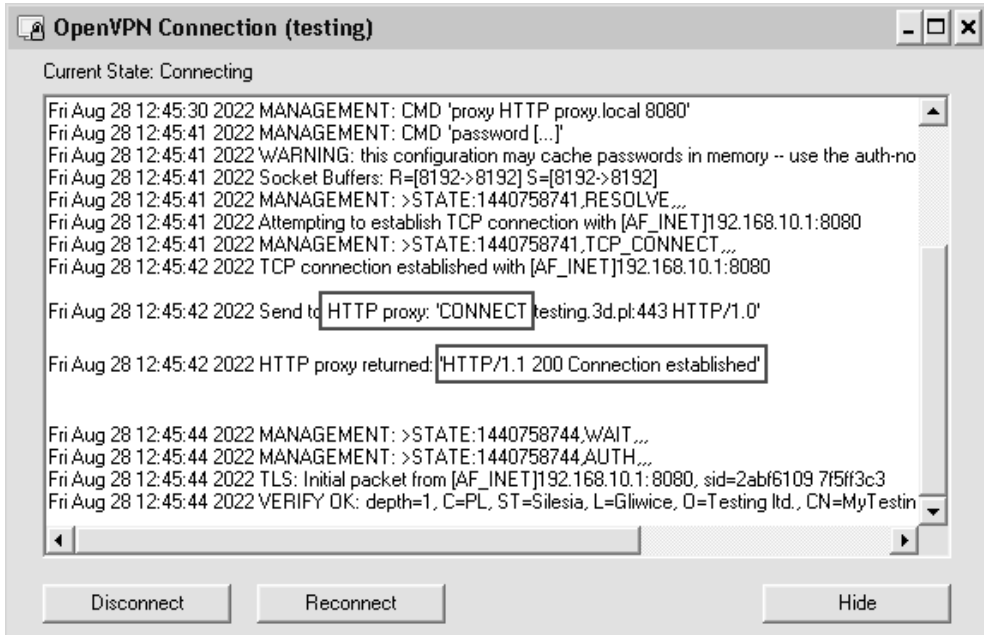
OpenVPN Connection (testing)

Current State: Connecting

Fri Aug 28 12:45:30 2022 MANAGEMENT: CMD 'proxy HTTP proxy.local 8080'
Fri Aug 28 12:45:41 2022 MANAGEMENT: CMD 'password [...]'
Fri Aug 28 12:45:41 2022 WARNING: this configuration may cache passwords in memory -- use the auth-no
Fri Aug 28 12:45:41 2022 Socket Buffers: R=[8192->8192] S=[8192->8192]
Fri Aug 28 12:45:41 2022 MANAGEMENT: >STATE:1440758741,RESOLVE,,,
Fri Aug 28 12:45:41 2022 Attempting to establish TCP connection with [AF_INET]192.168.10.1:8080
Fri Aug 28 12:45:41 2022 MANAGEMENT: >STATE:1440758741,TCP_CONNECT,,,
Fri Aug 28 12:45:42 2022 TCP connection established with [AF_INET]192.168.10.1:8080

Fri Aug 28 12:45:42 2022 Send to HTTP proxy: 'CONNECT testing.3d.pl:443 HTTP/1.0'

Fri Aug 28 12:45:42 2022 HTTP proxy returned: 'HTTP/1.1 200 Connection established'

Fri Aug 28 12:45:44 2022 MANAGEMENT: >STATE:1440758744,WAIT,,,
Fri Aug 28 12:45:44 2022 MANAGEMENT: >STATE:1440758744,AUTH,,,
Fri Aug 28 12:45:44 2022 TLS: Initial packet from [AF_INET]192.168.10.1:8080, sid=2abf6109 7f5ff3c3
Fri Aug 28 12:45:44 2022 VERIFY OK: depth=1, C=PL, ST=Silesia, L=Gliwice, O=Testing ltd., CN=MyTestin

Disconnect Reconnect Hide